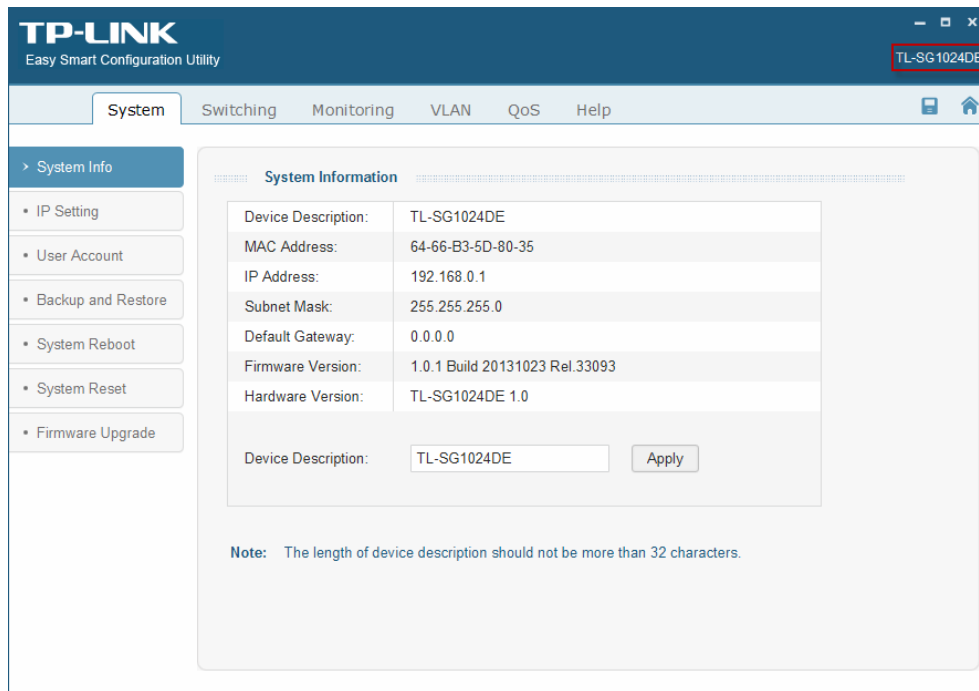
TP-LINK
Easy Smart Configuration Utility

TL-SG1024DE

System Switching Monitoring VLAN QoS Help

› System Info
• IP Setting
• User Account
• Backup and Restore
• System Reboot
• System Reset
• Firmware Upgrade

System Information

| Device Description: | TL-SG1024DE |
|---|---|
| MAC Address: | 64-66-B3-5D-80-35 |
| IP Address: | 192.168.0.1 |
| Subnet Mask: | 255.255.255.0 |
| Default Gateway: | 0.0.0.0 |
| Firmware Version: | 1.0.1 Build 20131023 Rel.33093 |
| Hardware Version: | TL-SG1024DE 1.0 |

Device Description: TL-SG1024DE Apply

Note: The length of device description should not be more than 32 characters.